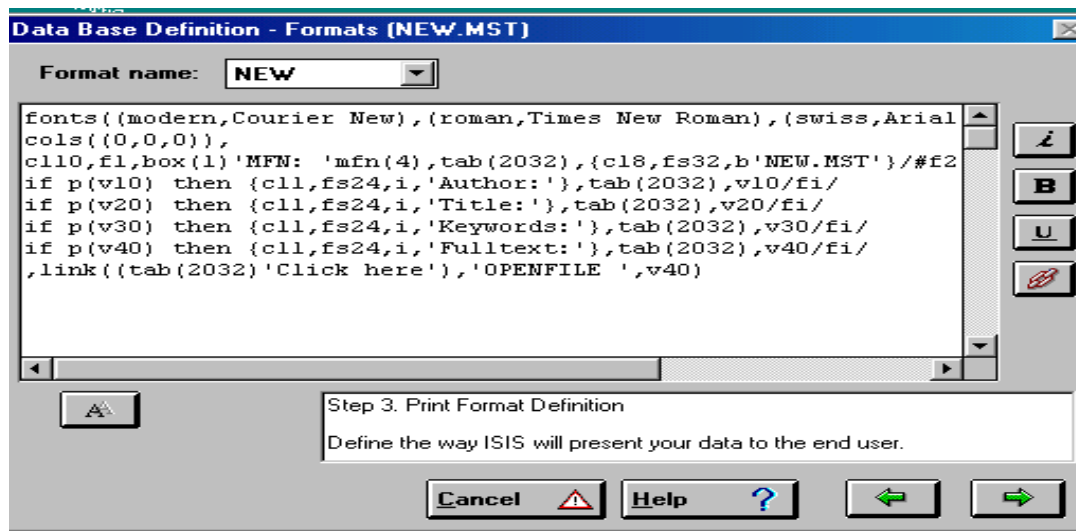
Data Base Definition - Formats (NEW.MST)

Format name: NEW

fonts((modern,Courier New),(roman,Times New Roman),(swiss,Arial
cols((0,0,0)),
cl10,f1,box(1)'MFN: 'mfn(4),tab(2032),{cl8,fs32,b'NEW.MST'}/#f2
if p(v10) then {cl1,fs24,i,'Author:'},tab(2032),v10/fi/
if p(v20) then {cl1,fs24,i,'Title:'},tab(2032),v20/fi/
if p(v30) then {cl1,fs24,i,'Keywords:'},tab(2032),v30/fi/
if p(v40) then {cl1,fs24,i,'Fulltext:'},tab(2032),v40/fi/
,link((tab(2032)'Click here'),'OPENFILE ',v40)

i
B
U

Step 3. Print Format Definition

Define the way ISIS will present your data to the end user.

Cancel
Help ?